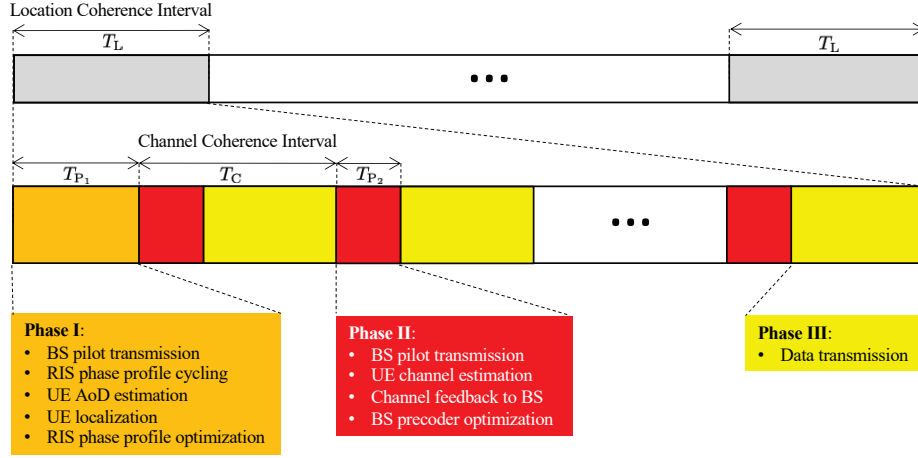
Location Coherence Interval

$T_{\mathrm{L}}$

$T_{\mathrm{L}}$

Channel Coherence Interval

$T_{\mathrm{P}_1}$

$T_{\mathrm{C}}$

$T_{\mathrm{P}_2}$

Phase I:
- BS pilot transmission
- RIS phase profile cycling
- UE AoD estimation
- UE localization
- RIS phase profile optimization

Phase II:
- BS pilot transmission
- UE channel estimation
- Channel feedback to BS
- BS precoder optimization

Phase III:
- Data transmission